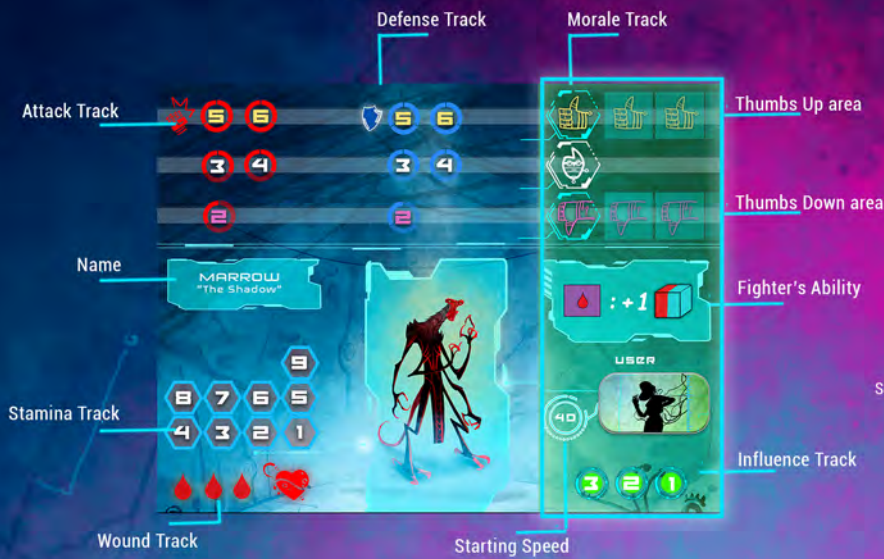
Defense Track

Morale Track

Attack Track

5 6

5 6

Thumbs Up area

3 4

3 4

2

2

Thumbs Down area

Name

MARROW
"The Shadow"

Fighter's Ability

: +1

USER

9

8 7 6 5

Stamina Track

4 3 2 1

40

Influence Track

3 2 1

Wound Track

Starting Speed

S